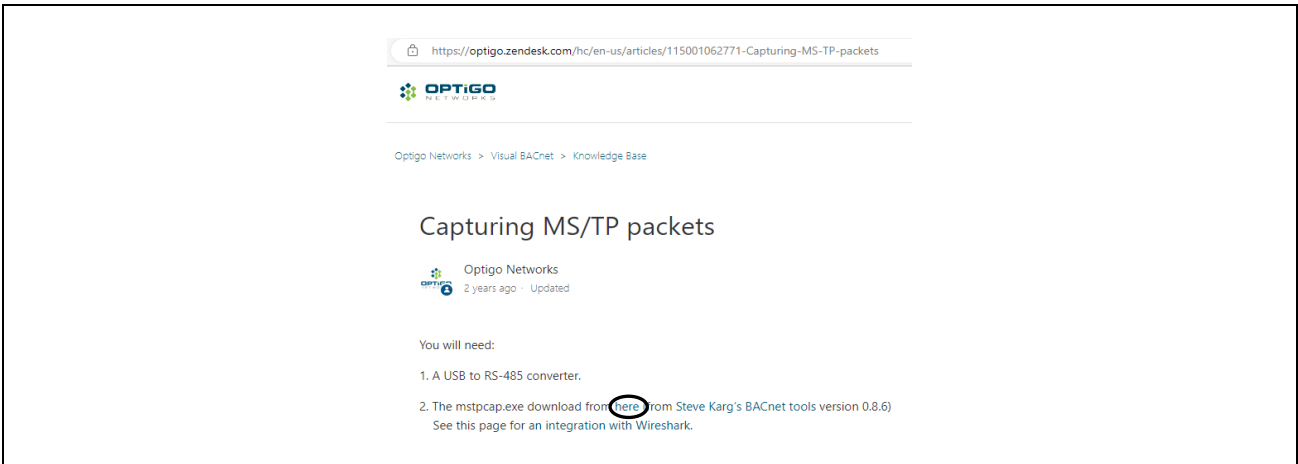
https://optigo.zendesk.com/hc/en-us/articles/115001062771-Capturing-MS-TP-packets

OPTIGO NETWORKS

Optigo Networks > Visual BACnet > Knowledge Base

Capturing MS/TP packets

Optigo Networks
2 years ago · Updated

You will need:

1. A USB to RS-485 converter.

2. The mstpcap.exe download from here (from Steve Karg's BACnet tools version 0.8.6) See this page for an integration with Wireshark.